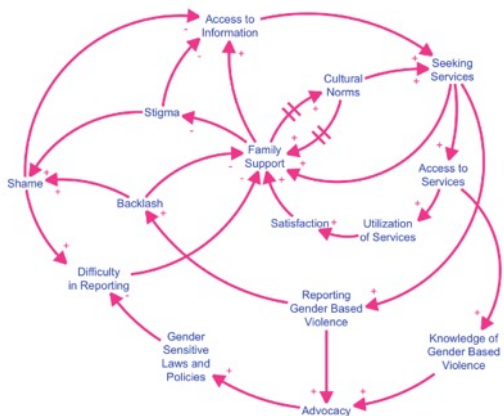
Access to Information

Seeking Services

Cultural Norms

Stigma

Family Support

Shame

Backlash

Access to Services

Satisfaction

Utilization of Services

Difficulty in Reporting

Reporting Gender Based Violence

Gender Sensitive Laws and Policies

Knowledge of Gender Based Violence

Advocacy

+
-
+
-
+
+
+
-
+
+
+
+
-
+
+
+
+
+
+
+
+
+
+
-
+
+
+